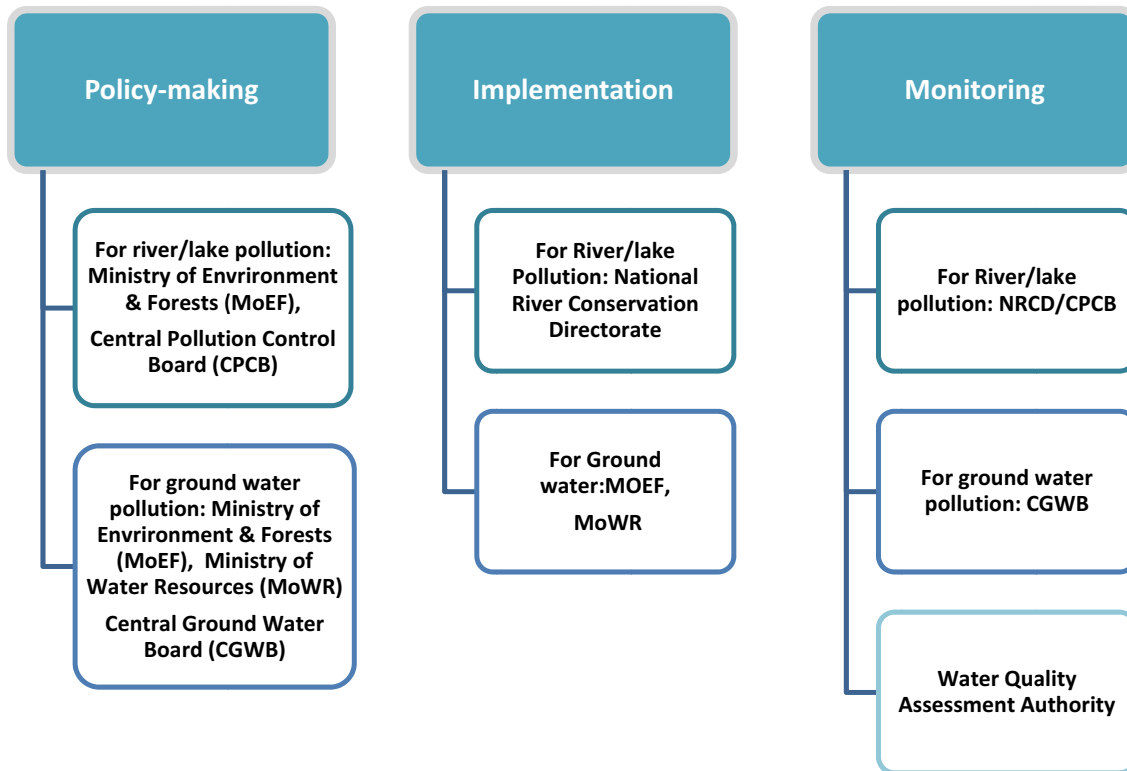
Policy-making

For river/lake pollution: Ministry of Envrironment & Forests (MoEF),

Central Pollution Control Board (CPCB)

For ground water pollution: Ministry of Envrironment & Forests (MoEF), Ministry of Water Resources (MoWR)

Central Ground Water Board (CGWB)

Implementation

For River/lake Pollution: National River Conservation Directorate

For Ground water:MOEF,

MoWR

Monitoring

For River/lake pollution: NRCD/CPCB

For ground water pollution: CGWB

Water Quality Assessment Authority